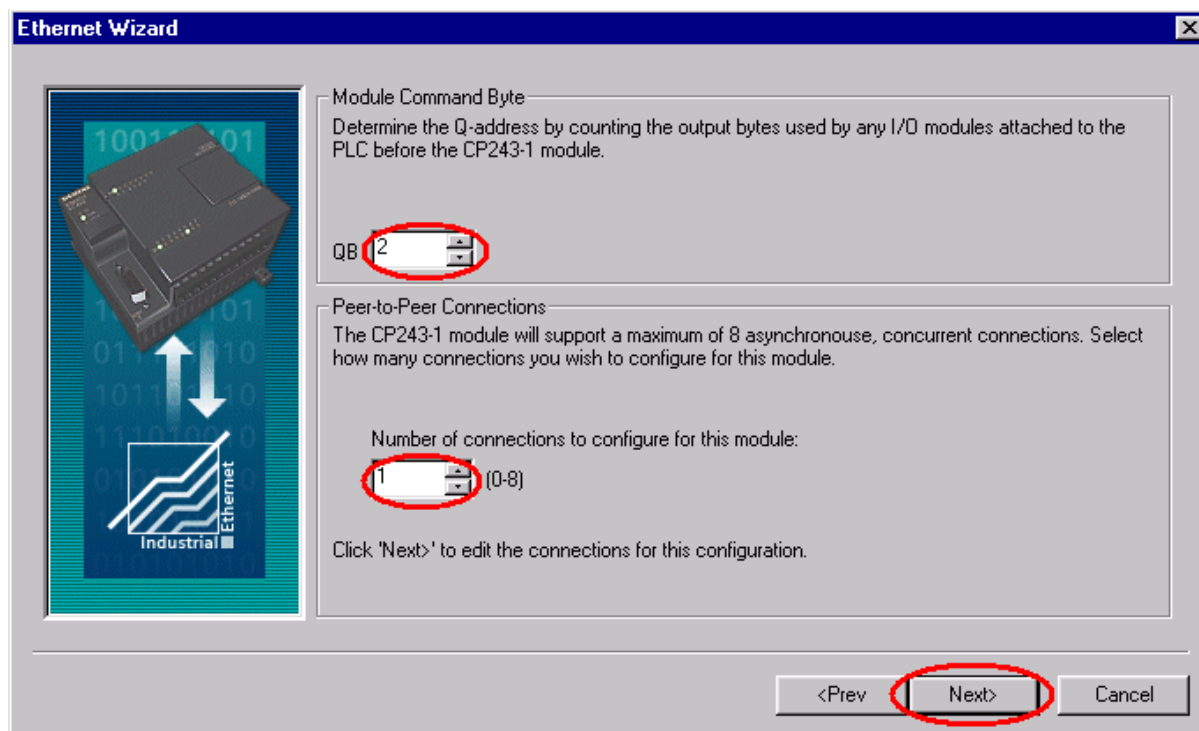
Ethernet Wizard

Industrial Ethernet

Module Command Byte
Determine the Q-address by counting the output bytes used by any I/O modules attached to the PLC before the CP243-1 module.

QB 2

Peer-to-Peer Connections
The CP243-1 module will support a maximum of 8 asynchronouse, concurrent connections. Select how many connections you wish to configure for this module.

Number of connections to configure for this module:
1 (0-8)

Click 'Next>' to edit the connections for this configuration.

<Prev Next> Cancel